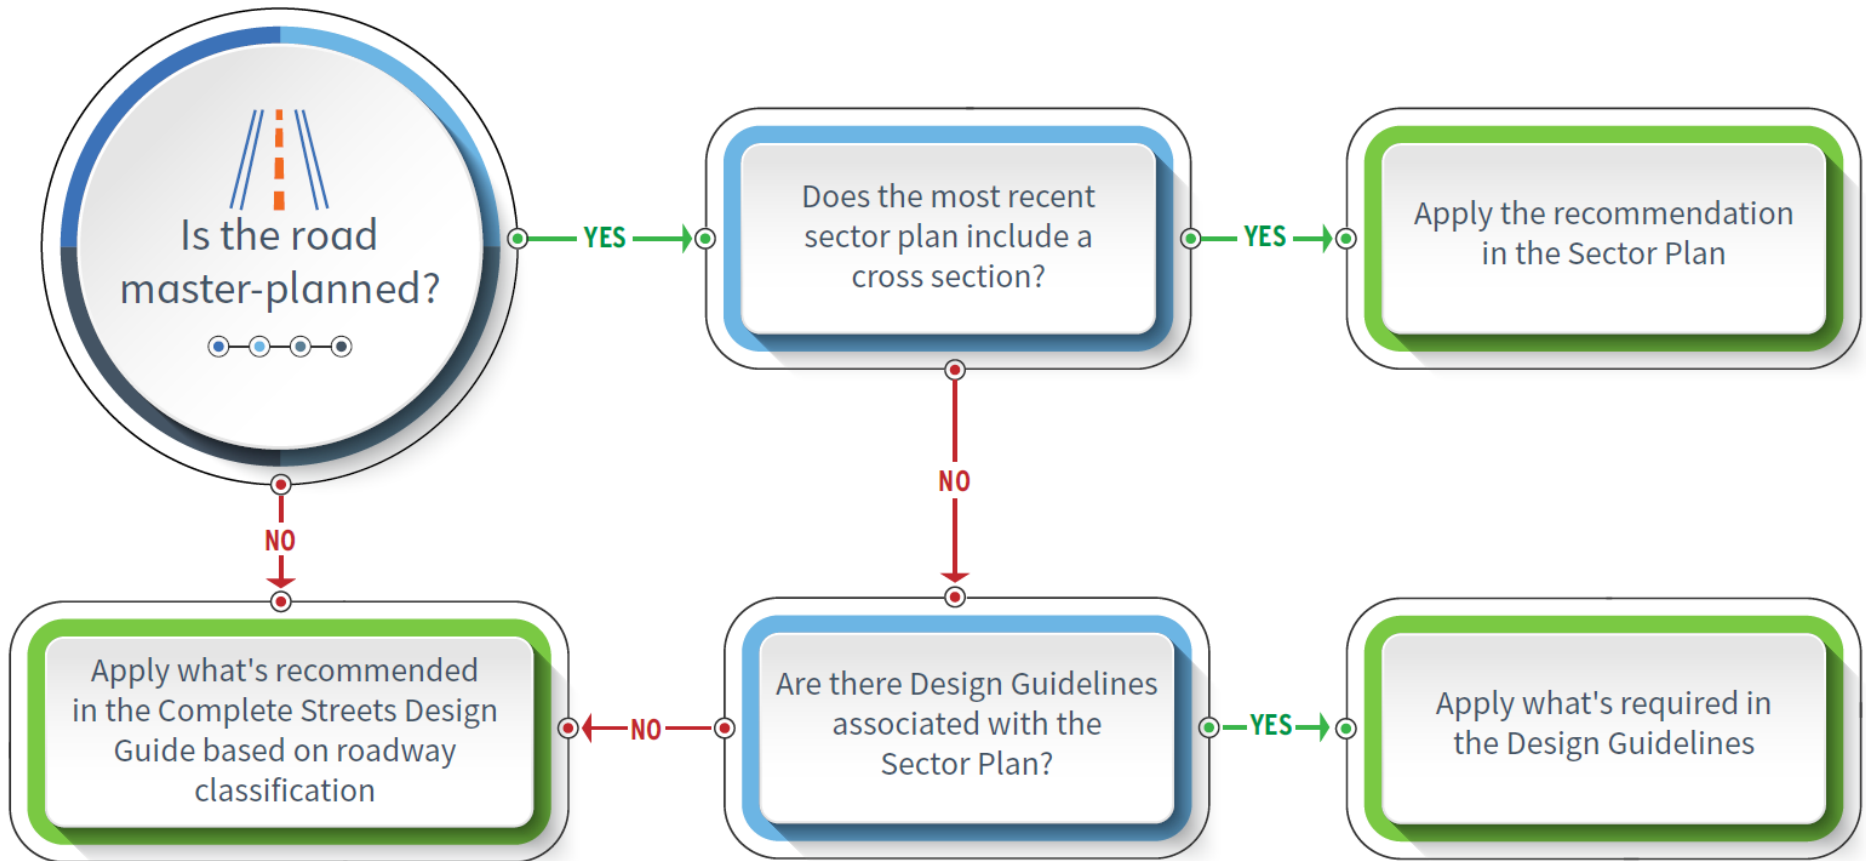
Is the road master-planned?

YES

Does the most recent sector plan include a cross section?

YES

Apply the recommendation in the Sector Plan

NO

NO

Apply what's recommended in the Complete Streets Design Guide based on roadway classification

NO

Are there Design Guidelines associated with the Sector Plan?

YES

Apply what's required in the Design Guidelines